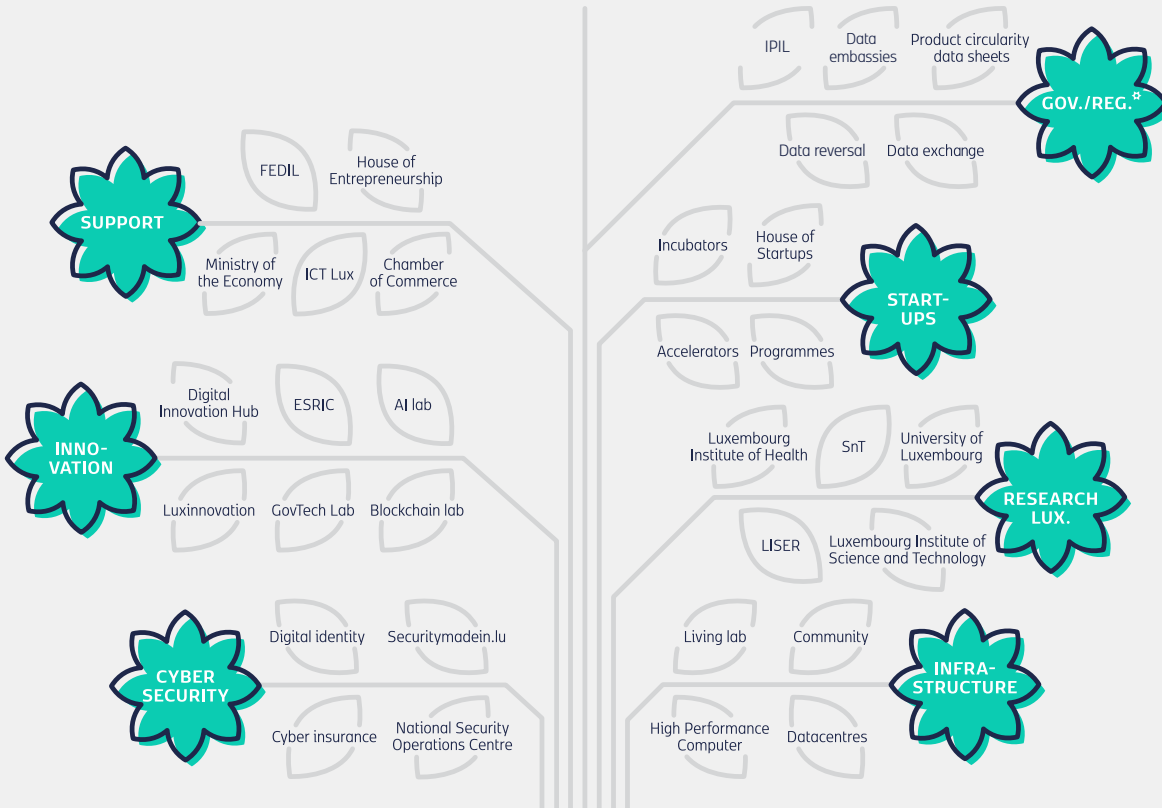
IPIL

Data embassies

Product circularity data sheets

GOV./REG.*

Data reversal

Data exchange

FEDIL

House of Entrepreneurship

SUPPORT

Ministry of the Economy

ICT Lux

Chamber of Commerce

Incubators

House of Startups

START-UPS

Accelerators

Programmes

Digital Innovation Hub

ESRIC

AI lab

INNO-VATION

Luxinnovation

GovTech Lab

Blockchain lab

Luxembourg Institute of Health

SnT

University of Luxembourg

RESEARCH LUX.

LISER

Luxembourg Institute of Science and Technology

Digital identity

Securitymadein.lu

CYBER SECURITY

Cyber insurance

National Security Operations Centre

Living lab

Community

INFRA-STRUCTURE

High Performance Computer

Datacentres